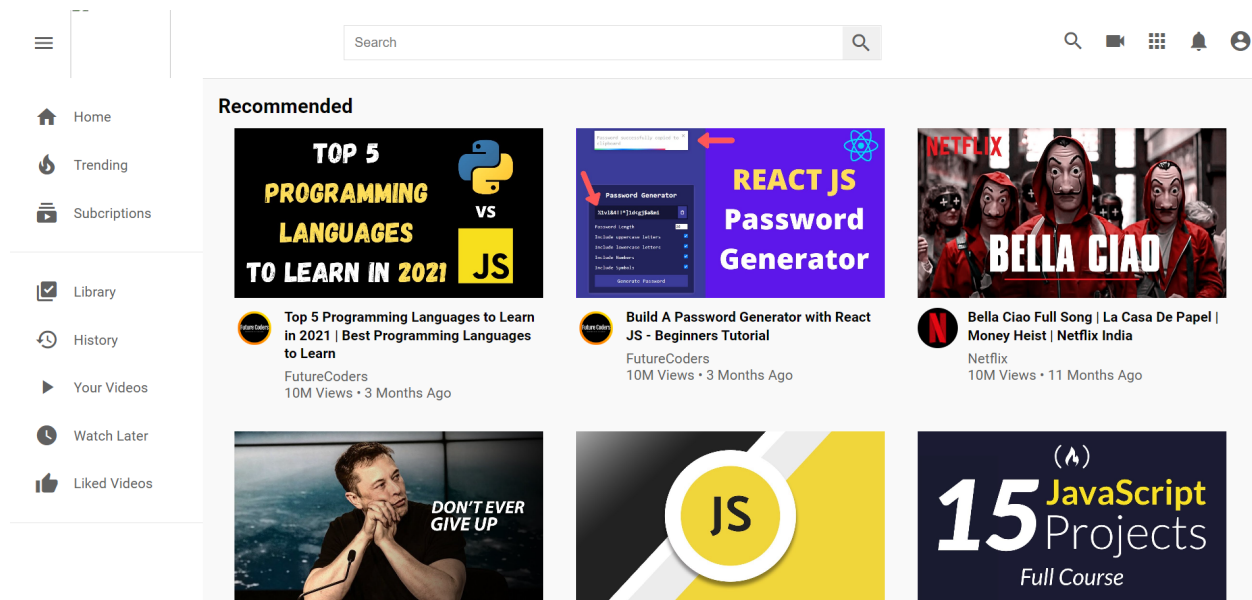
Search

Home
Trending
Subcriptions
Library
History
Your Videos
Watch Later
Liked Videos

Recommended

TOP 5 PROGRAMMING LANGUAGES TO LEARN IN 2021
VS
JS

Top 5 Programming Languages to Learn in 2021 | Best Programming Languages to Learn
FutureCoders
10M Views • 3 Months Ago

Password Generator
Password Length
Include uppercase letters
Include lowercase letters
Include Numbers
Include Symbols
Generate Password
REACT JS Password Generator

Build A Password Generator with React JS - Beginners Tutorial
FutureCoders
10M Views • 3 Months Ago

NETFLIX
BELLA CIAO

Bella Ciao Full Song | La Casa De Papel | Money Heist | Netflix India
Netflix
10M Views • 11 Months Ago

DON'T EVER GIVE UP

JS

15 JavaScript Projects
Full Course